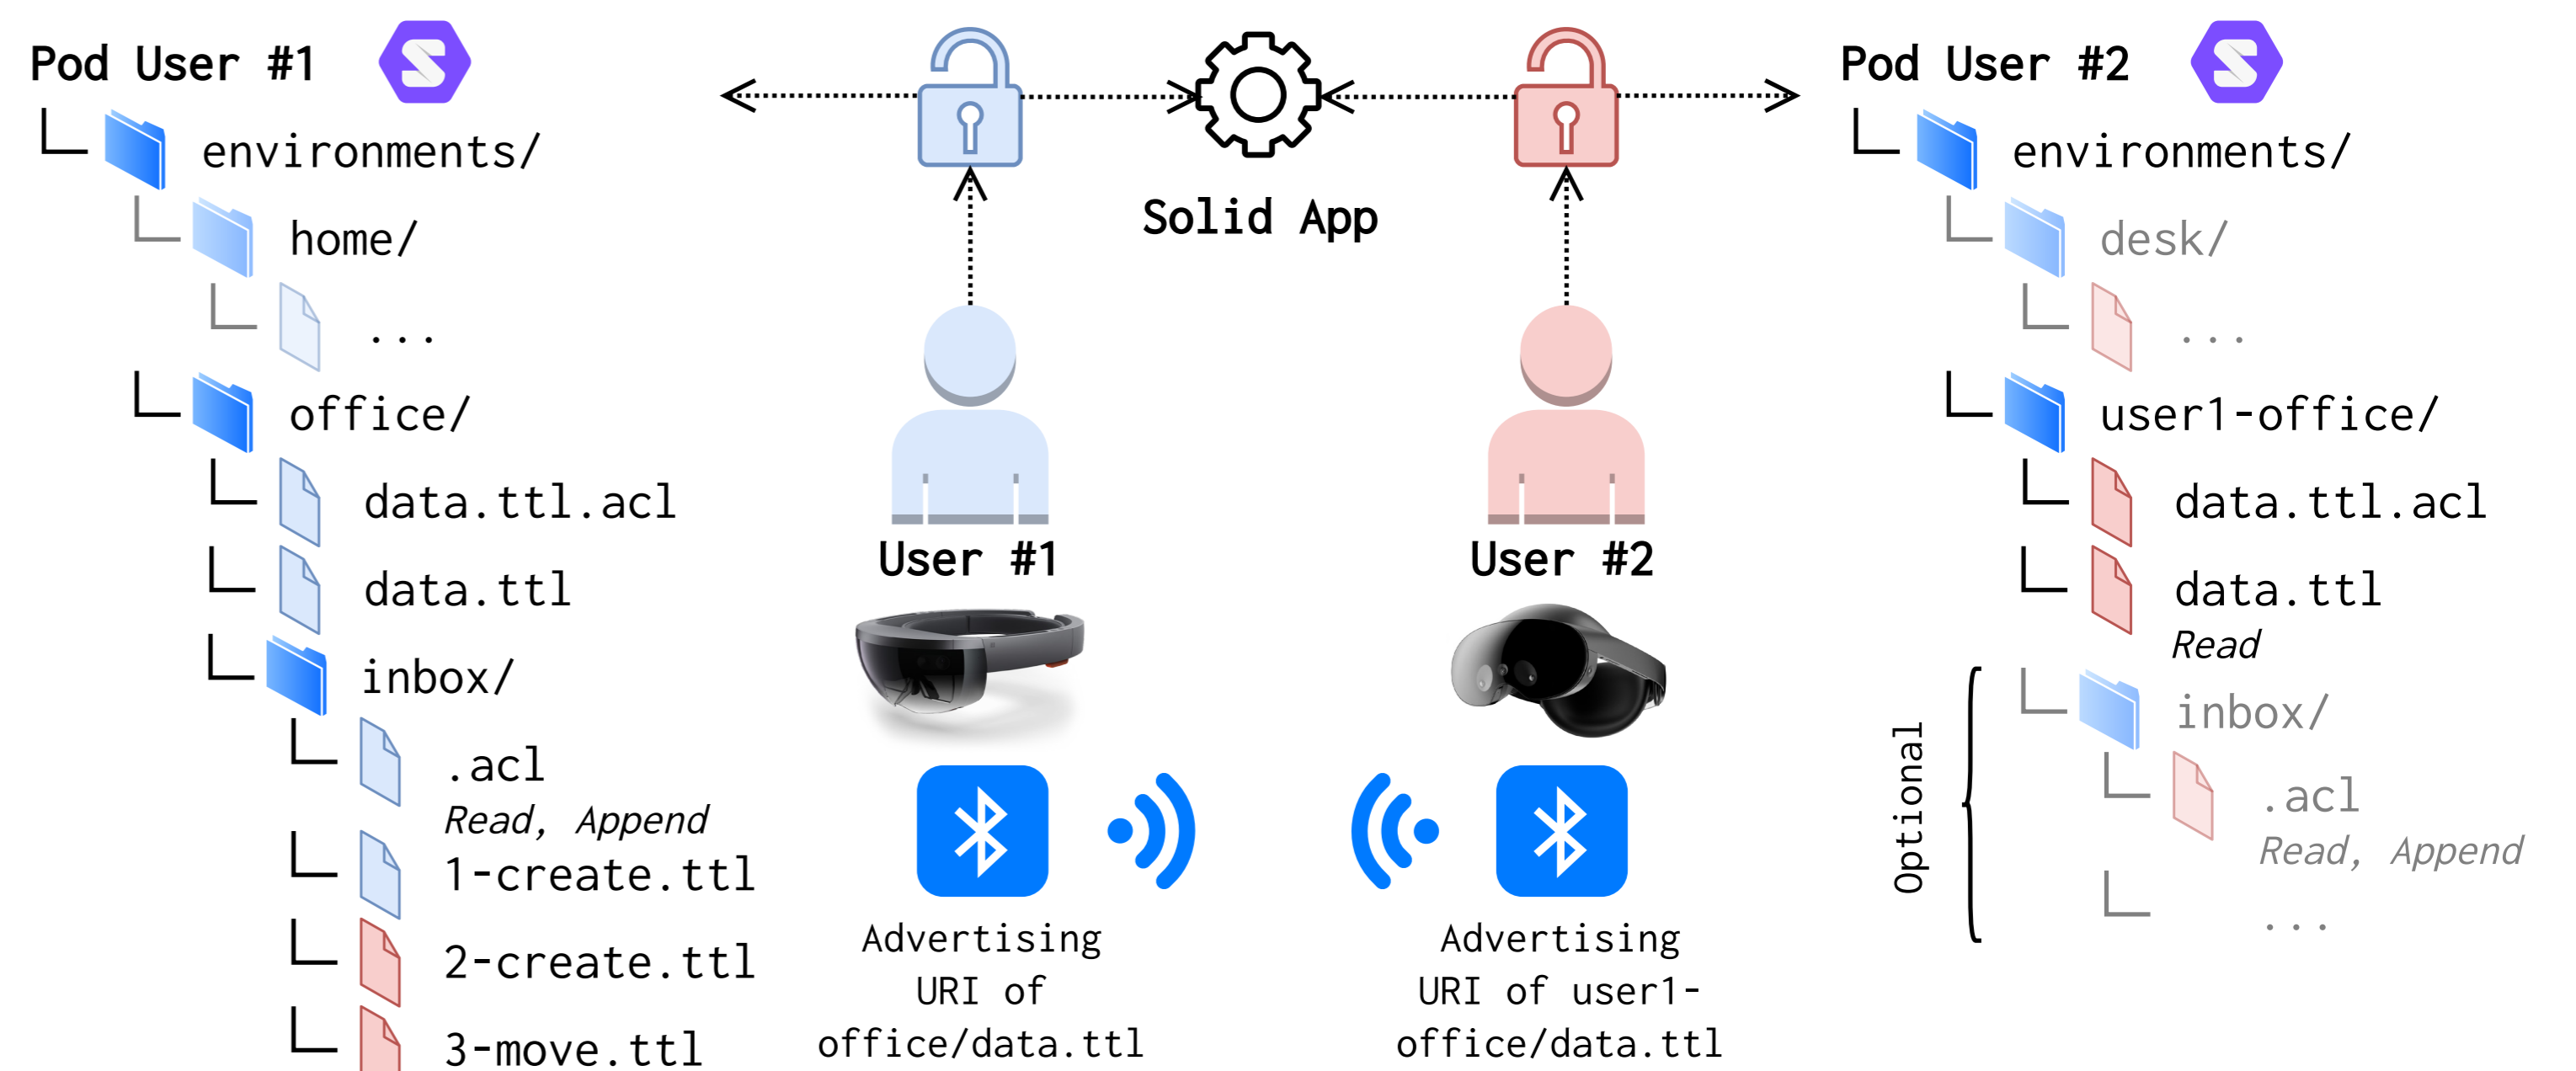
Pod User #1

environments/
home/
...
office/
data.ttl.acl
data.ttl
inbox/
.acl
Read, Append
1-create.ttl
2-create.ttl
3-move.ttl

Solid App

User #1

Advertising URI of office/data.ttl

User #2

Advertising URI of user1-office/data.ttl

Pod User #2

environments/
desk/
...
user1-office/
data.ttl.acl
data.ttl
Read
Optional
inbox/
.acl
Read, Append
...